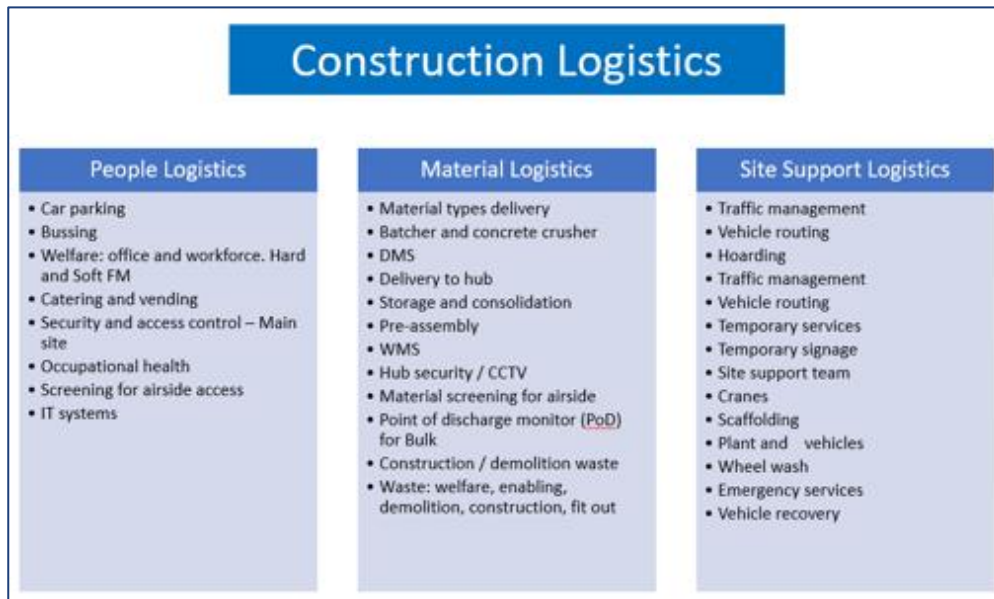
Construction Logistics

People Logistics

- Car parking
- Bussing
- Welfare: office and workforce. Hard and Soft FM
- Catering and vending
- Security and access control – Main site
- Occupational health
- Screening for airside access
- IT systems

Material Logistics

- Material types delivery
- Batcher and concrete crusher
- DMS
- Delivery to hub
- Storage and consolidation
- Pre-assembly
- WMS
- Hub security / CCTV
- Material screening for airside
- Point of discharge monitor (PoD) for Bulk
- Construction / demolition waste
- Waste: welfare, enabling, demolition, construction, fit out

Site Support Logistics

- Traffic management
- Vehicle routing
- Hoarding
- Traffic management
- Vehicle routing
- Temporary services
- Temporary signage
- Site support team
- Cranes
- Scaffolding
- Plant and vehicles
- Wheel wash
- Emergency services
- Vehicle recovery